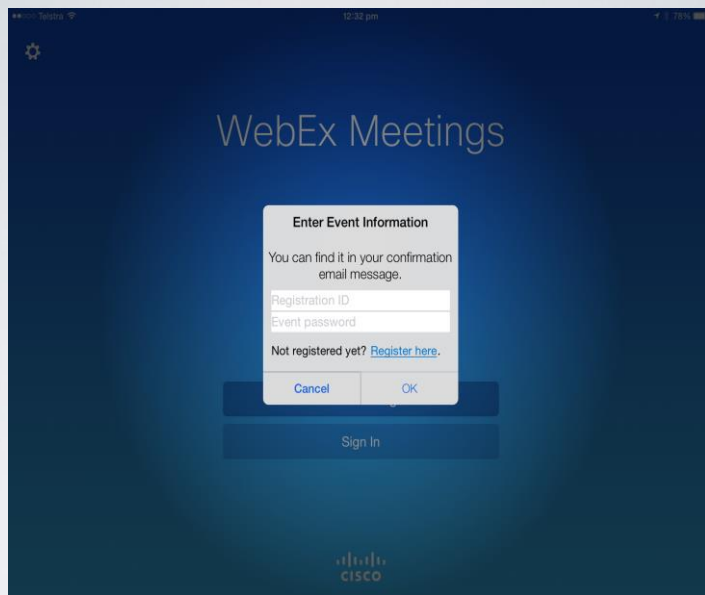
Telstra
12:32 pm
78%

WebEx Meetings

Enter Event Information

You can find it in your confirmation email message.

Registration ID

Event password

Not registered yet? Register here.

Cancel

OK

Sign In

cisco